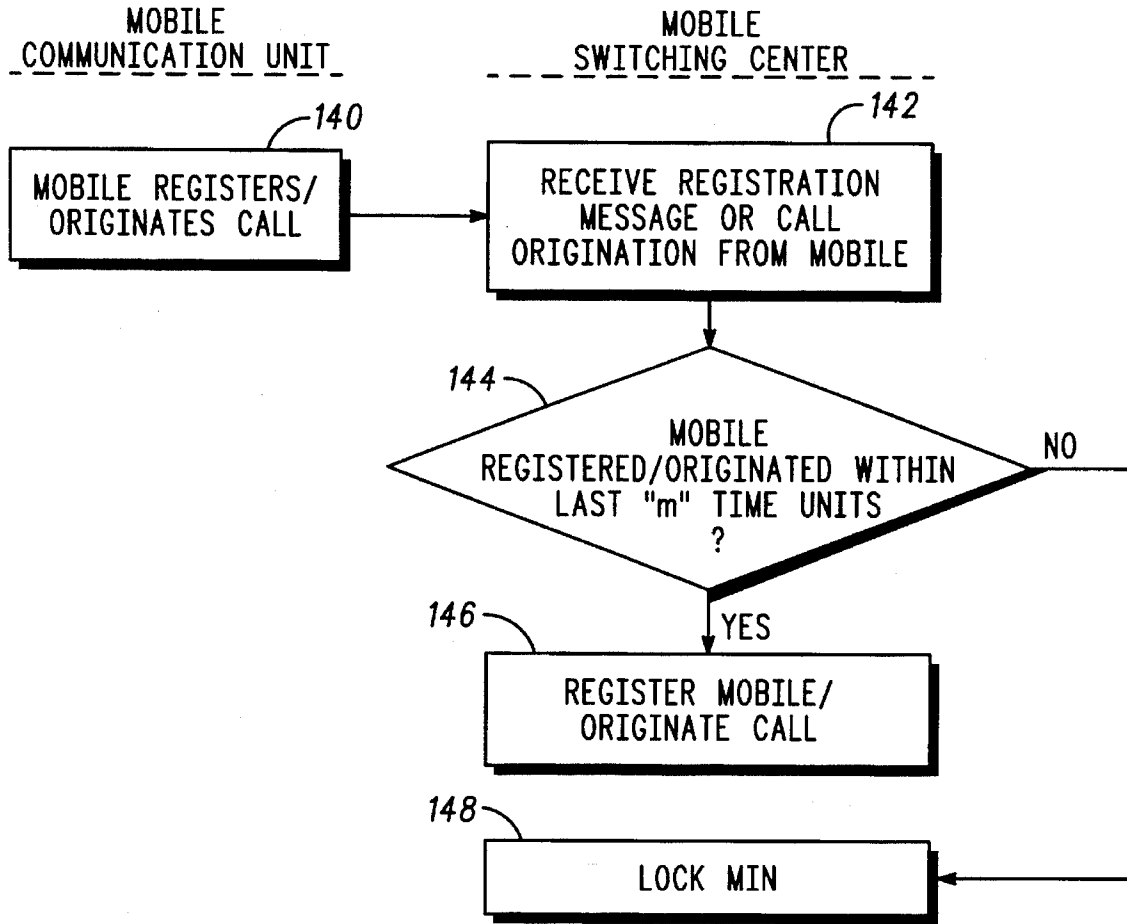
MOBILE COMMUNICATION UNIT

MOBILE SWITCHING CENTER

140

MOBILE REGISTERS/ ORIGINATES CALL

142

RECEIVE REGISTRATION MESSAGE OR CALL ORIGINATION FROM MOBILE

144

MOBILE REGISTERED/ORIGINATED WITHIN LAST "m" TIME UNITS ?

NO

YES

146

REGISTER MOBILE/ ORIGINATE CALL

148

LOCK MIN